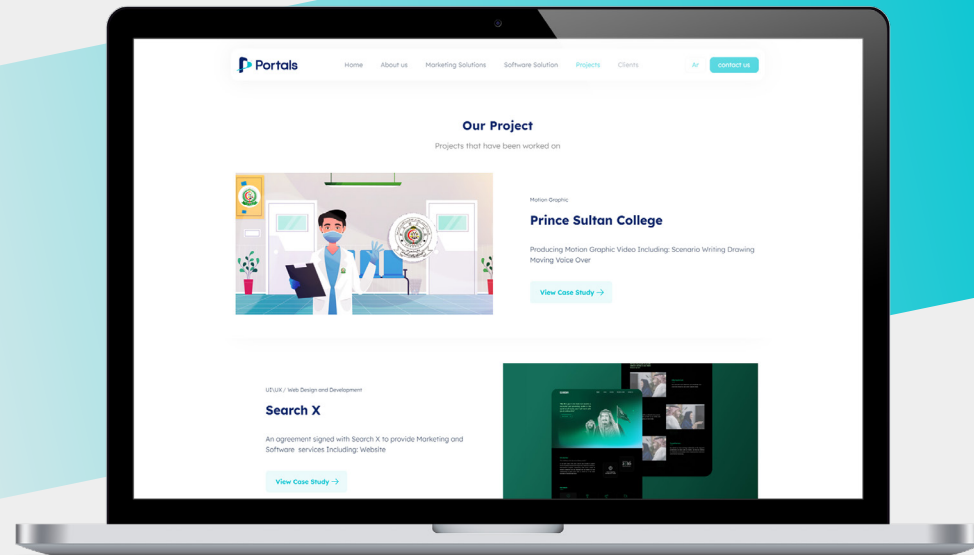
Portals

Home About us Marketing Solutions Software Solution Projects Clients Ar contact us

Our Project

Projects that have been worked on

Motion Graphic

Prince Sultan College

Producing Motion Graphic Video Including: Scenario Writing Drawing Moving Voice Over

View Case Study →

UI\UX / Web Design and Development

Search X

An agreement signed with Search X to provide Marketing and Software services Including: Website

View Case Study →